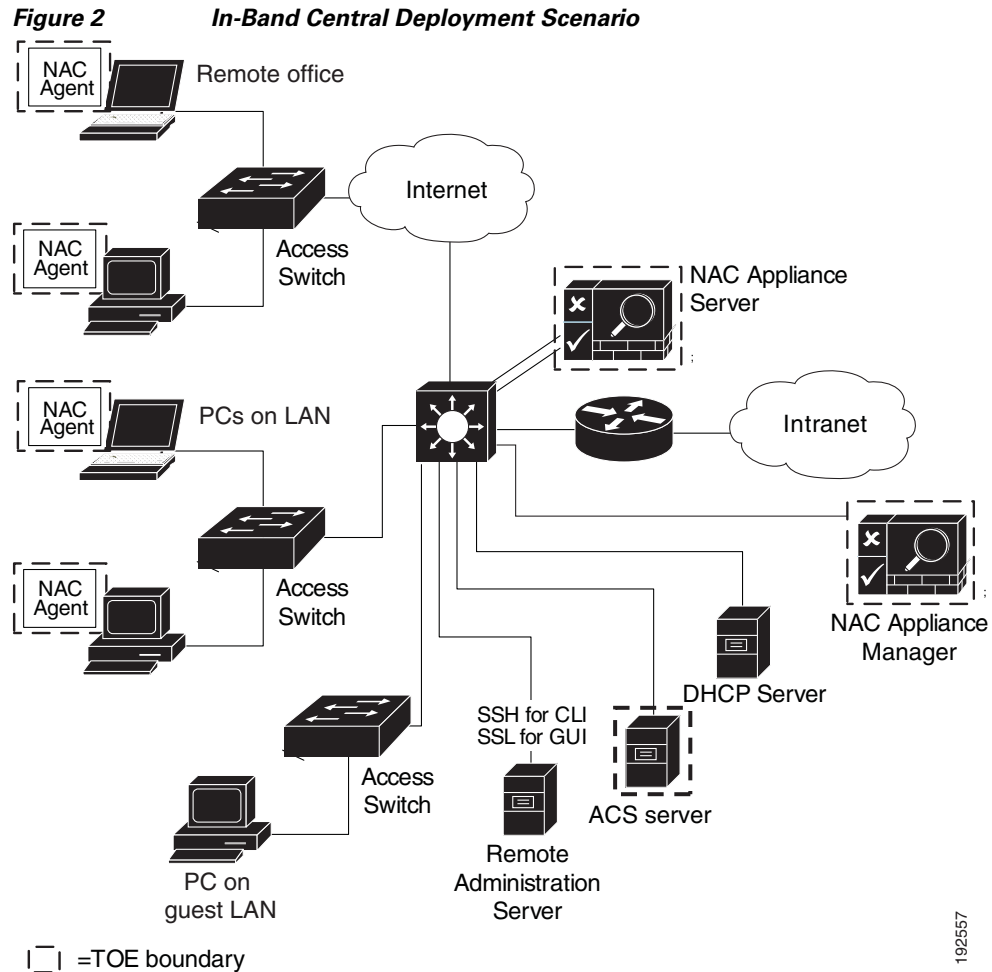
*Figure 2 In-Band Central Deployment Scenario*

NAC Agent

Remote office

NAC Agent

Access Switch

Internet

NAC Appliance Server

NAC Agent

PCs on LAN

Intranet

NAC Agent

Access Switch

NAC Appliance Manager

DHCP Server

SSH for CLI
SSL for GUI

Access Switch

ACS server

PC on guest LAN

Remote Administration Server

=TOE boundary

192557